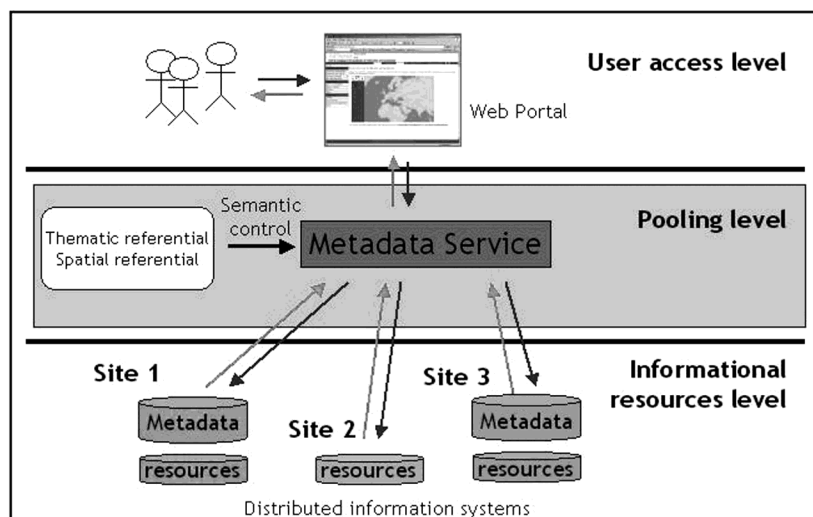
User access level

Web Portal

Pooling level

Semantic control

Thematic referential
Spatial referential

Metadata Service

Informational resources level

Site 1

Site 2

Site 3

Metadata

resources

resources

Metadata

resources

Distributed information systems